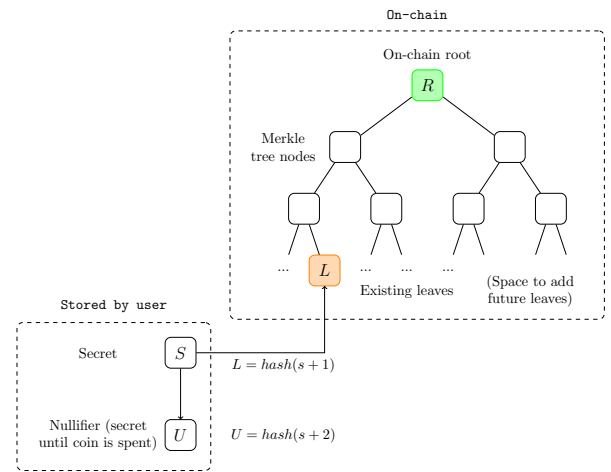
On-chain

On-chain root

$R$

Merkle tree nodes

...

$L$

...

...

...

Existing leaves

(Space to add future leaves)

Stored by user

Secret

$S$

$L = hash(s+1)$

Nullifier (secret until coin is spent)

$U$

$U = hash(s+2)$